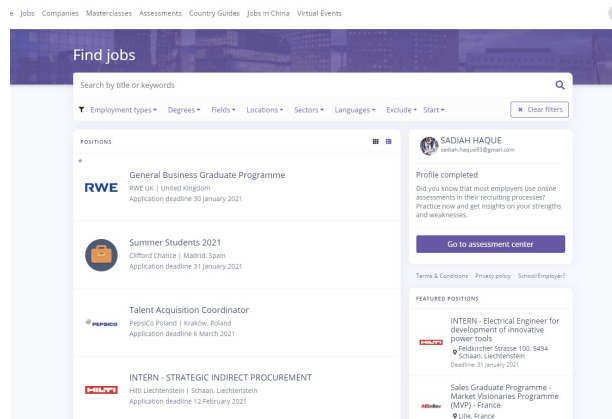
e Jobs Companies Masterclasses Assessments Country Guides Jobs in China Virtual Events

Find jobs

Search by title or keywords

Employment types ▾ Degrees ▾ Fields ▾ Locations ▾ Sectors ▾ Languages ▾ Exclude ▾ Start ▾

✖ Clear filters

POSITIONS

RWE
General Business Graduate Programme
RWE UK | United Kingdom
Application deadline 30 January 2021

Summer Students 2021
Clifford Chance | Madrid, Spain
Application deadline 31 January 2021

PEPSICO
Talent Acquisition Coordinator
PepsiCo Poland | Kraków, Poland
Application deadline 6 March 2021

HILTI
INTERN - STRATEGIC INDIRECT PROCUREMENT
Hilti Liechtenstein | Schaan, Liechtenstein
Application deadline 12 February 2021

SADIAH HAQUE
sadiah.haque93@gmail.com

Profile completed
Did you know that most employers use online assessments in their recruiting processes? Practice now and get insights on your strengths and weaknesses.

Go to assessment center

Terms & Conditions Privacy policy School/Employer?

FEATURED POSITIONS

HILTI
INTERN - Electrical Engineer for development of innovative power tools
Feldkircher Strasse 100, 9494 Schaan, Liechtenstein
Deadline: 31 January 2021

AB InBev
Sales Graduate Programme - Market Visionaries Programme (MVP) - France
Lille, France